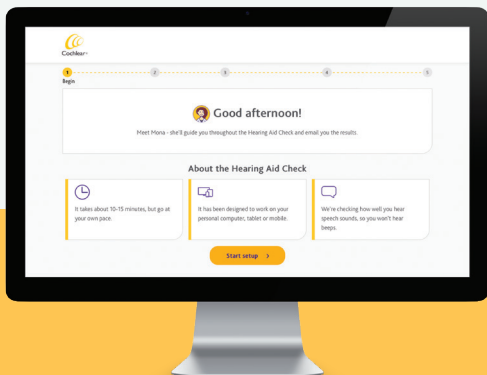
Cochlear

1
Begin
2
3
4
5

Good afternoon!

Meet Mona - she'll guide you throughout the Hearing Aid Check and email you the results.

About the Hearing Aid Check

It takes about 10-15 minutes, but go at your own pace.

It has been designed to work on your personal computer, tablet or mobile.

We're checking how well you hear speech sounds, so you won't hear beeps.

Start setup ›